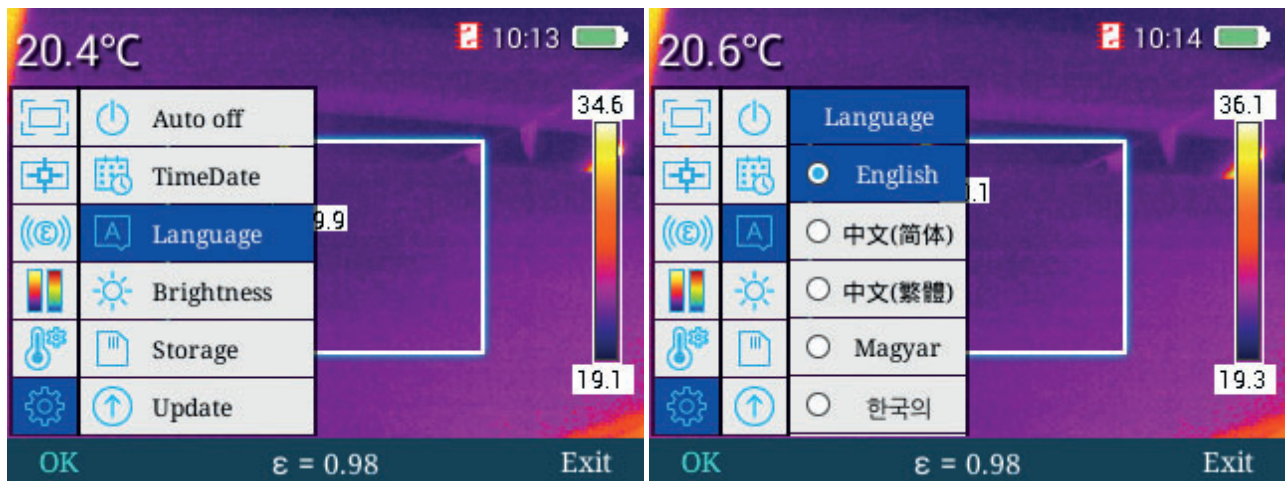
20.4°C
10:13

Auto off
TimeDate
Language
Brightness
Storage
Update

9.9

34.6
19.1

OK
ε = 0.98
Exit

20.6°C
10:14

Language
English
中文(简体)
中文(繁體)
Magyar
한국의

.1

36.1
19.3

OK
ε = 0.98
Exit